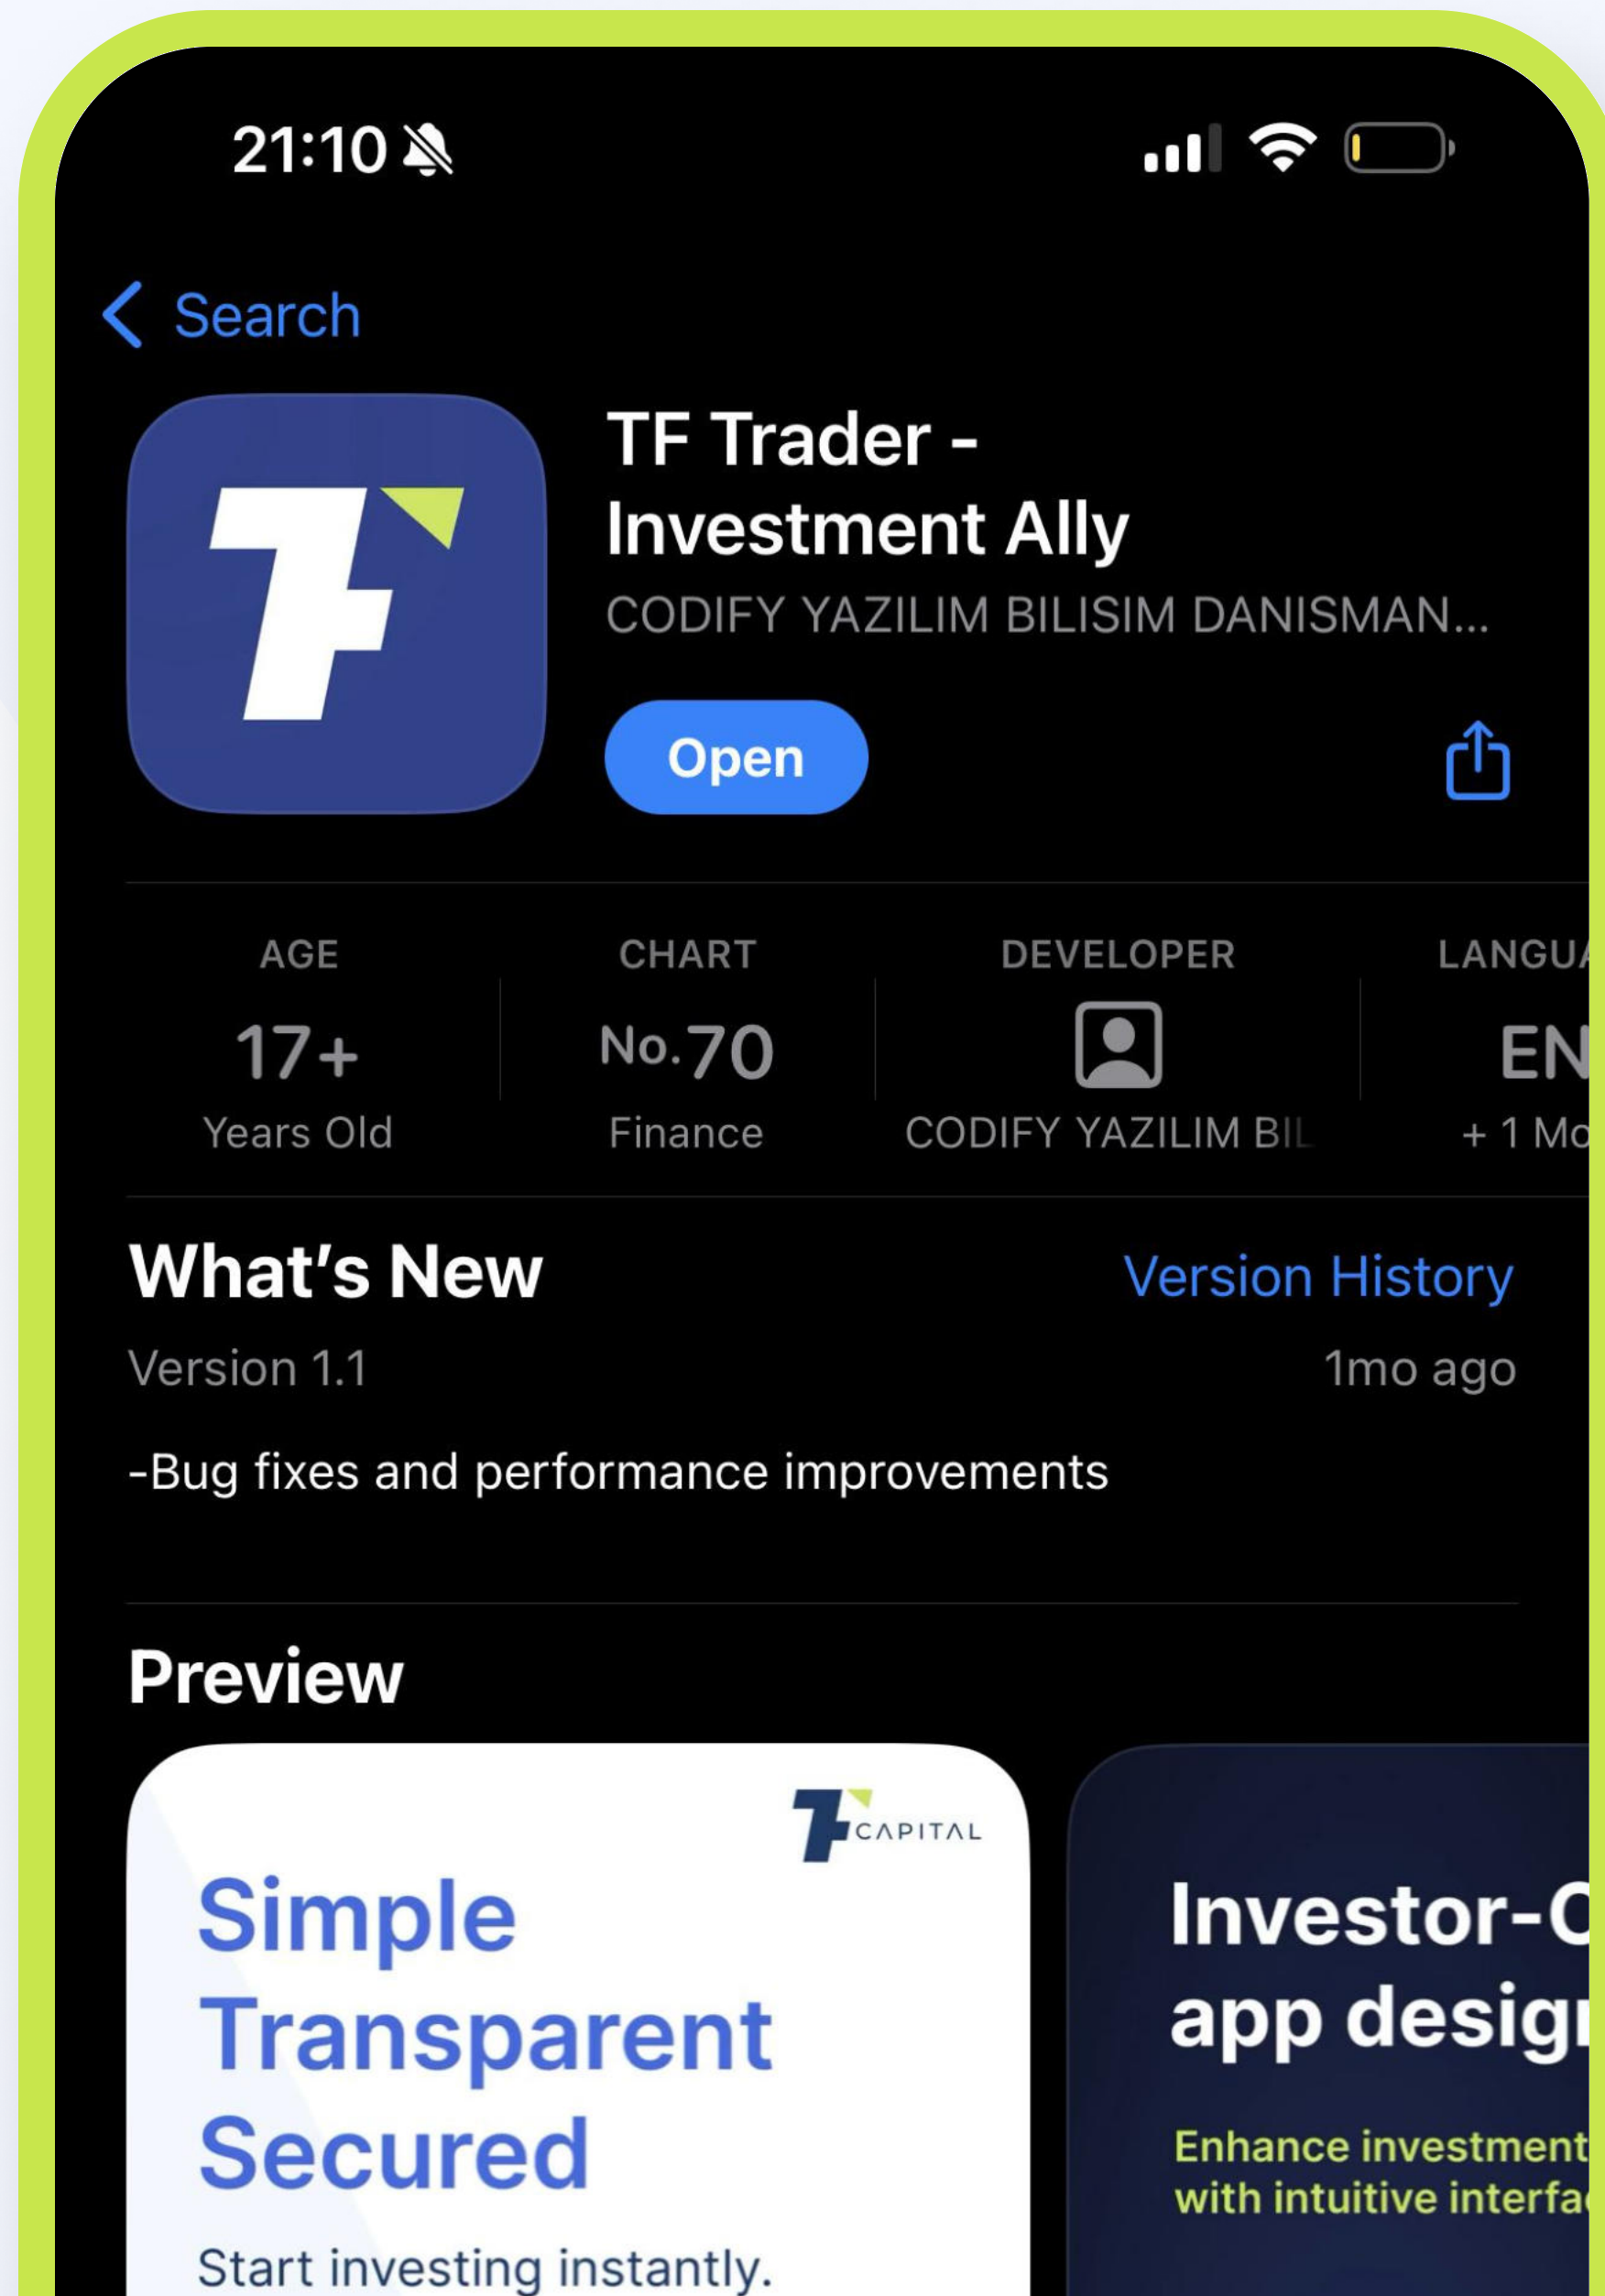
21:10

Search

TF Trader - Investment Ally

CODIFY YAZILIM BILISIM DANISMAN...

Open

AGE
17+
Years Old

CHART
No. 70
Finance

DEVELOPER
CODIFY YAZILIM BI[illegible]

LANGU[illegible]
EN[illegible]
+ 1 Mo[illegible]

What's New

Version History

Version 1.1

1mo ago

-Bug fixes and performance improvements

Preview

CAPITAL

Simple
Transparent
Secured

Start investing instantly.

Investor-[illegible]
app desig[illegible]

Enhance investment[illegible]
with intuitive interfa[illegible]